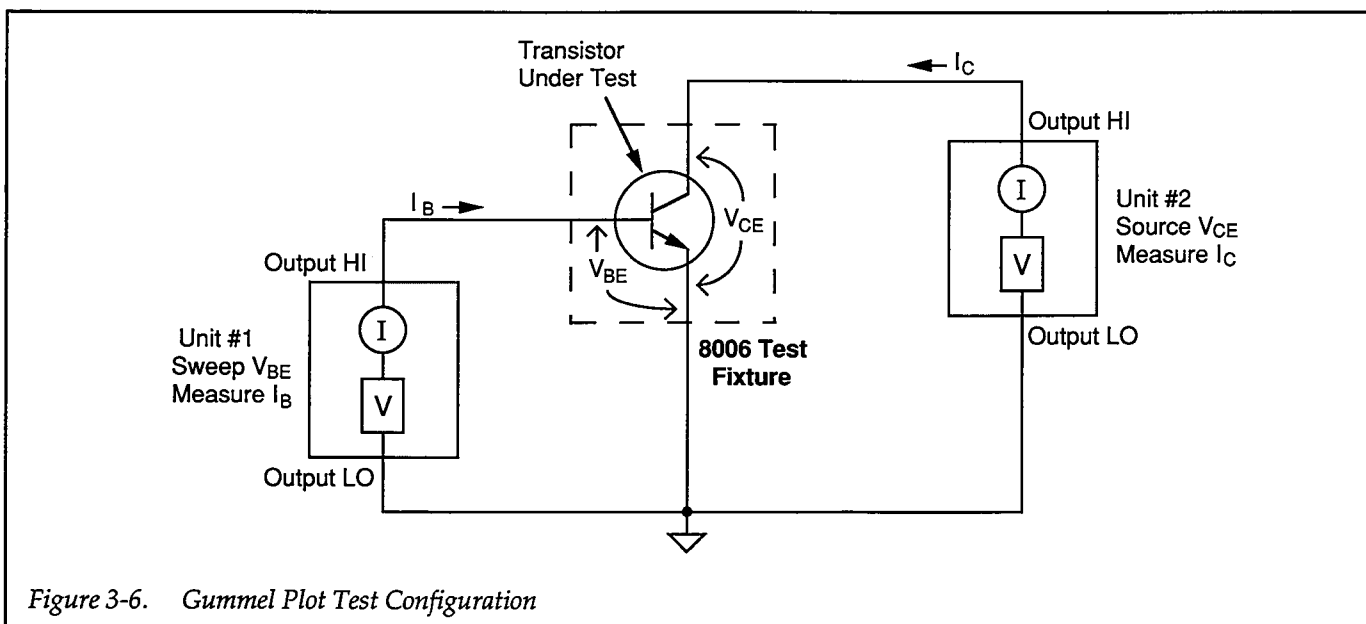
Transistor Under Test

$\leftarrow I_C$

Output HI

I

V

Unit #2
Source $V_{CE}$
Measure $I_C$

Output LO

$I_B \rightarrow$

$V_{CE}$

$V_{BE}$

Output HI

I

V

Unit #1
Sweep $V_{BE}$
Measure $I_B$

Output LO

8006 Test Fixture

Figure 3-6. Gummel Plot Test Configuration